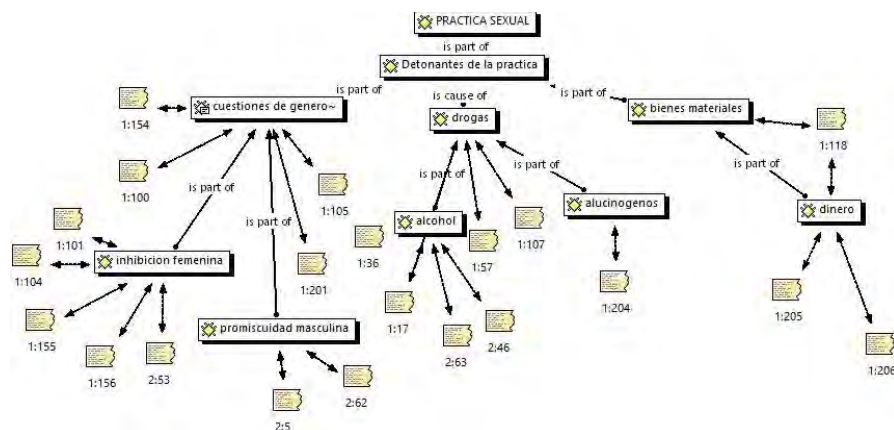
PRACTICA SEXUAL
is part of
Detonantes de la practica
is part of
is cause of
is part of
cuestiones de genero~
drogas
bienes materiales
1:154
1:100
is part of
1:105
is part of
is part of
alucinogenos
1:118
is part of
dinero
1:101
1:104
inhibicion femenina
is part of
1:201
alcohol
1:36
1:57
1:107
1:204
1:205
1:155
1:156
2:53
promiscuidad masculina
2:62
2:5
1:17
2:63
2:46
1:206